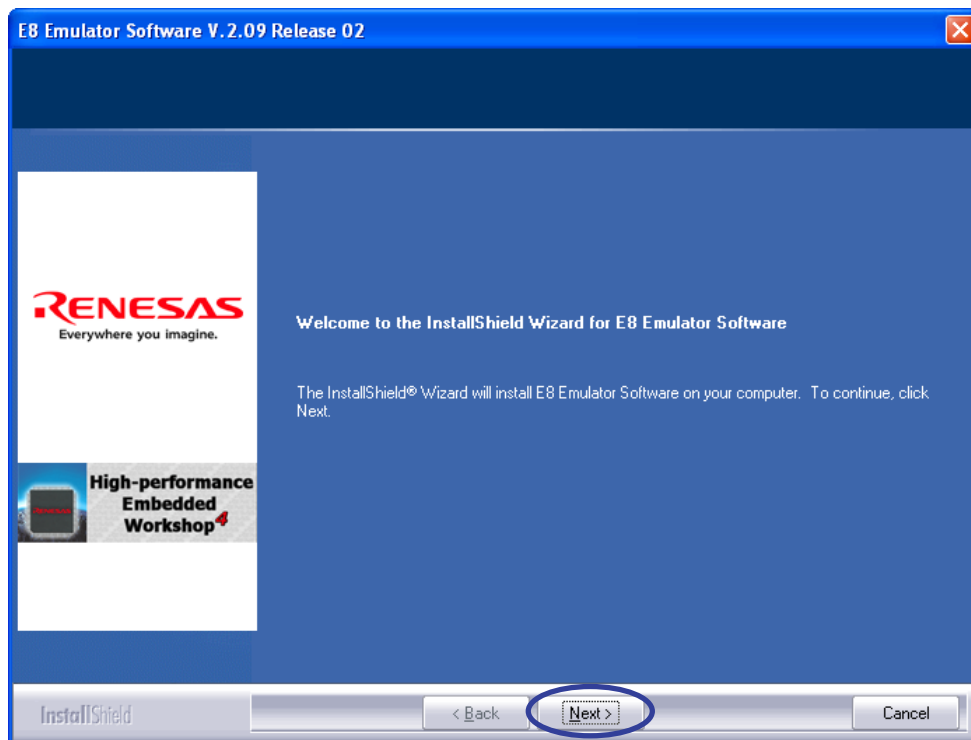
E8 Emulator Software V.2.09 Release 02

RENESAS
Everywhere you imagine.

High-performance Embedded Workshop4

Welcome to the InstallShield Wizard for E8 Emulator Software

The InstallShield® Wizard will install E8 Emulator Software on your computer. To continue, click Next.

InstallShield

< Back

Next >

Cancel